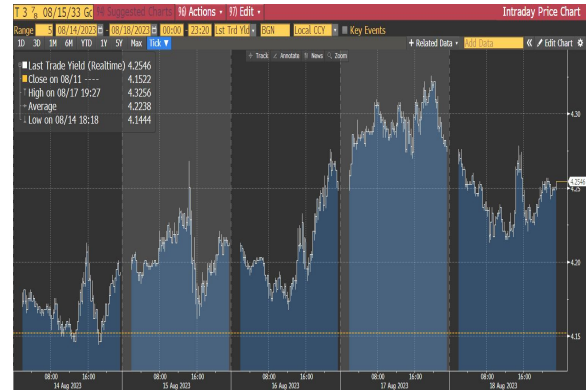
T 3 $\frac{7}{8}$ 08/15/33 Gc 96 Suggested Charts 96) Actions • 97) Edit • Intraday Price Chart

Range 08/14/2023 - 08/18/2023 00:00 - 23:20 Lst Trd Yld BGN Local CCY Key Events

1D 3D 1M 6M YTD 1Y 5Y Max Tick + Related Data Add Data « Edit Chart

+ Track Annotate News Zoom

Last Trade Yield (Realtime) 4.2546
Close on 08/11 4.1522
High on 08/17 19:27 4.3256
Average 4.2238
Low on 08/14 18:18 4.1444

4.30
4.2546
4.25
4.20
4.15

08:00 16:00 14 Aug 2023 08:00 16:00 15 Aug 2023 08:00 16:00 16 Aug 2023 08:00 16:00 17 Aug 2023 08:00 16:00 18 Aug 2023